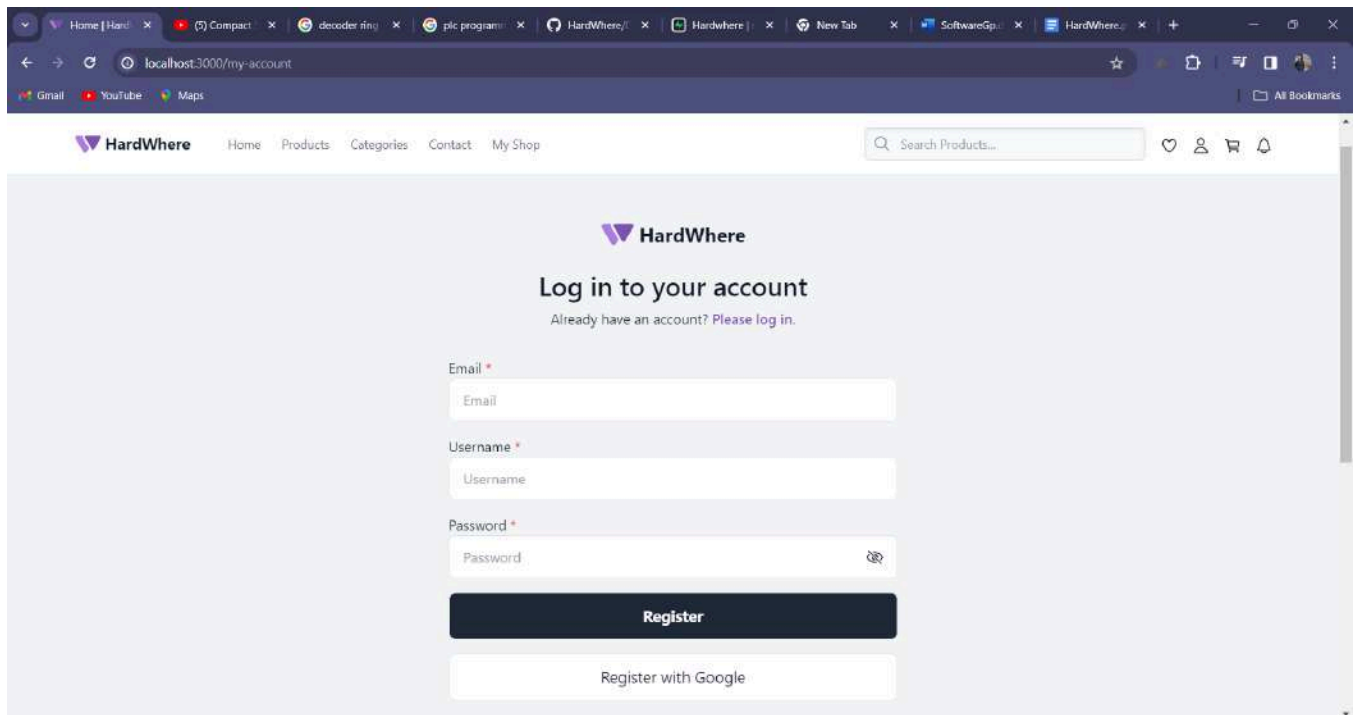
Home | Hard ×
(5) Compact ×
decoder ring ×
plc program ×
HardWhere/ ×
Hardwhere | ×
New Tab ×
SoftwareGp ×
HardWhere ×

localhost:3000/my-account

Gmail YouTube Maps
All Bookmarks

HardWhere Home Products Categories Contact My Shop
Search Products...

HardWhere

Log in to your account

Already have an account? Please log in.

Email *
Email

Username *
Username

Password *
Password

Register

Register with Google